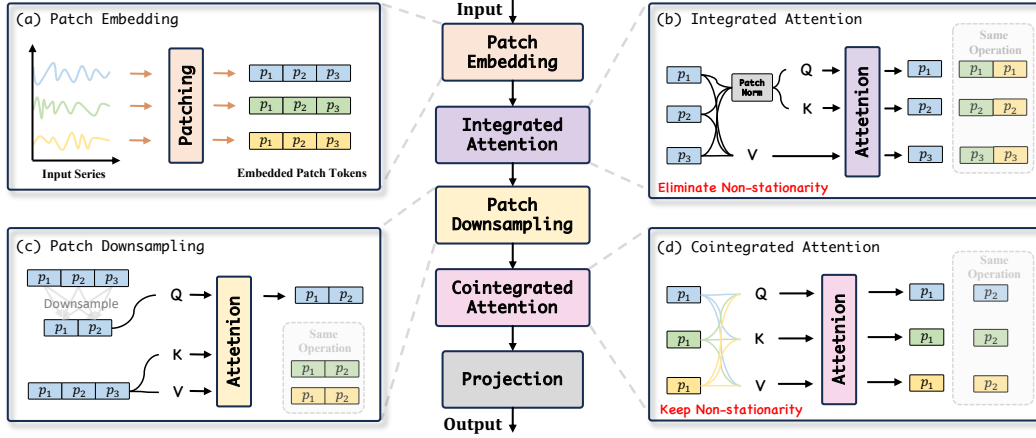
(a) Patch Embedding

Patching

$p_1$ $p_2$ $p_3$
$p_1$ $p_2$ $p_3$
$p_1$ $p_2$ $p_3$

Input Series

Embedded Patch Tokens

Input

Patch Embedding

Integrated Attention

Patch Downsampling

Cointegrated Attention

Projection

Output

(b) Integrated Attention

$p_1$
$p_2$
$p_3$

Patch Norm

Q
K
V

Attetnion

$p_1$
$p_2$
$p_3$

Same Operation

$p_1$ $p_1$
$p_2$ $p_2$
$p_3$ $p_3$

Eliminate Non-stationarity

(c) Patch Downsampling

$p_1$ $p_2$ $p_3$

Downsample

$p_1$ $p_2$

Q
K
V

$p_1$ $p_2$ $p_3$

Attetnion

$p_1$ $p_2$

Same Operation

$p_1$ $p_2$
$p_1$ $p_2$

(d) Cointegrated Attention

$p_1$
$p_1$
$p_1$

Q
K
V

Attetnion

$p_1$
$p_1$
$p_1$

Same Operation

$p_2$
$p_2$
$p_2$

Keep Non-stationarity